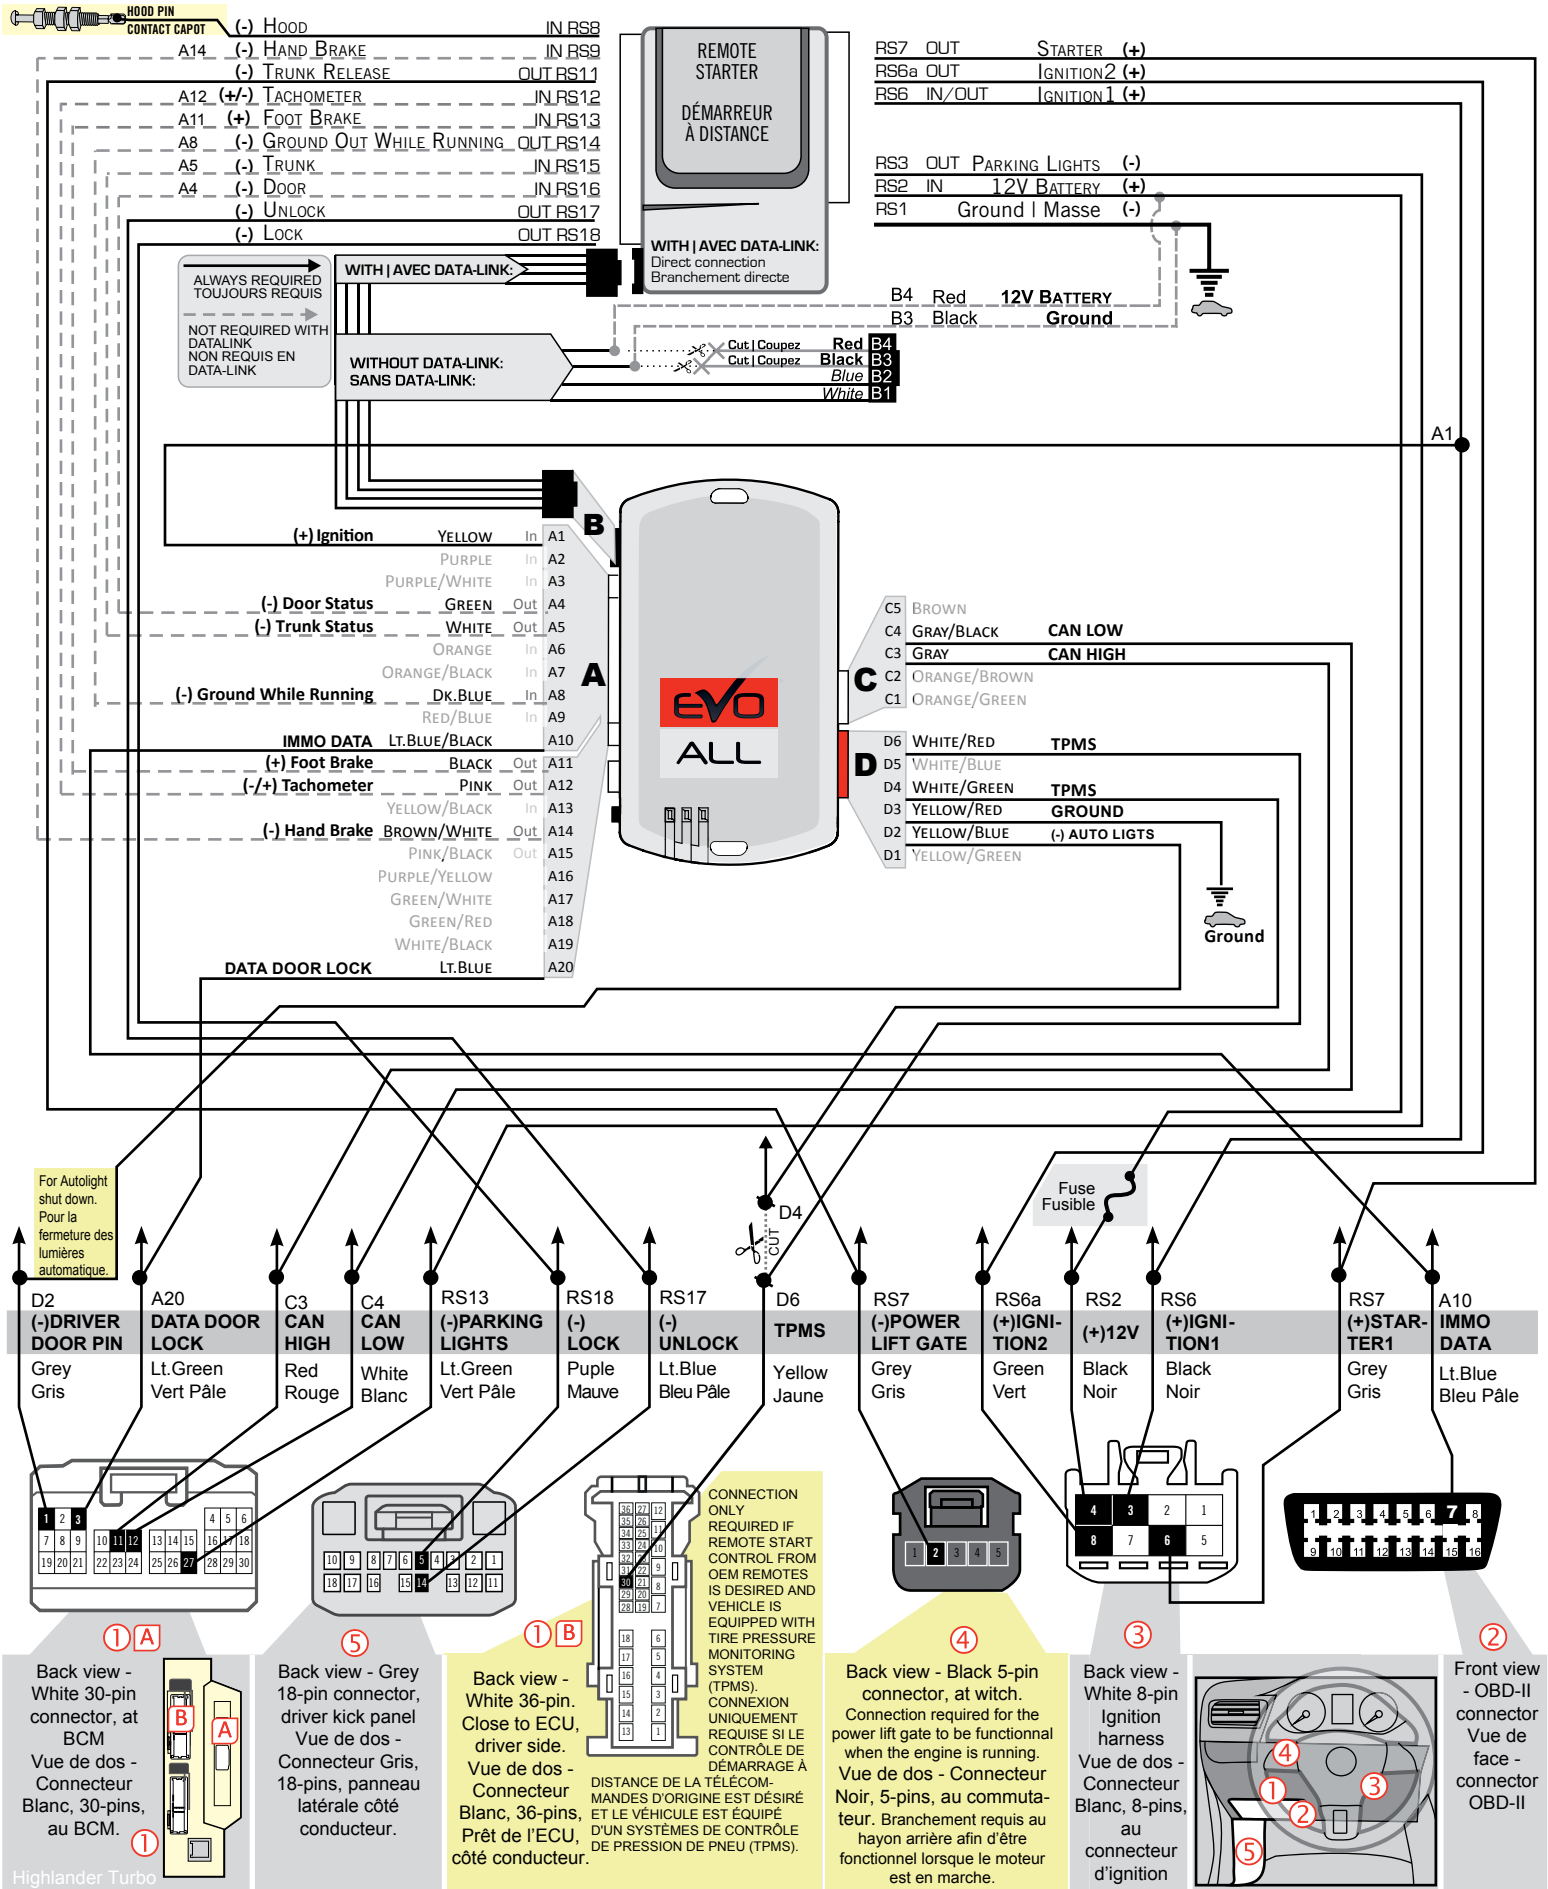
HOOD PIN
CONTACT CAPOT
(-) HOOD IN RS8
A14 (-) HAND BRAKE IN RS9
(-) TRUNK RELEASE OUT RS11
A12 (+/-) TACHOMETER IN RS12
A11 (+) FOOT BRAKE IN RS13
A8 (-) GROUND OUT WHILE RUNNING OUT RS14
A5 (-) TRUNK IN RS15
A4 (-) DOOR IN RS16
(-) UNLOCK OUT RS17
(-) LOCK OUT RS18

REMOTE STARTER
DÉMARREUR À DISTANCE
WITH | AVEC DATA-LINK:
Direct connection
Branchement directe

RS7 OUT STARTER (+)
RS6a OUT IGNITION2 (+)
RS6 IN/OUT IGNITION1 (+)
RS3 OUT PARKING LIGHTS (-)
RS2 IN 12V BATTERY (+)
RS1 Ground | Masse (-)

ALWAYS REQUIRED
TOUJOURS REQUIS
NOT REQUIRED WITH DATALINK
NON REQUIS EN DATA-LINK
WITH | AVEC DATA-LINK:
B4 Red 12V BATTERY
B3 Black Ground
WITHOUT DATA-LINK:
SANS DATA-LINK:
Cut | Coupez Red B4
Cut | Coupez Black B3
Blue B2
White B1
A1

B
(+) Ignition YELLOW In A1
PURPLE In A2
PURPLE/WHITE In A3
(-) Door Status GREEN Out A4
(-) Trunk Status WHITE Out A5
ORANGE In A6
ORANGE/BLACK In A7
(-) Ground While Running DK.BLUE In A8
RED/BLUE In A9
IMMO DATA LT.BLUE/BLACK A10
(+) Foot Brake BLACK Out A11
(-/+) Tachometer PINK Out A12
YELLOW/BLACK In A13
(-) Hand Brake BROWN/WHITE Out A14
PINK/BLACK Out A15
PURPLE/YELLOW A16
GREEN/WHITE A17
GREEN/RED A18
WHITE/BLACK A19
DATA DOOR LOCK LT.BLUE A20
A
EVO ALL
C
C5 BROWN
C4 GRAY/BLACK CAN LOW
C3 GRAY CAN HIGH
C2 ORANGE/BROWN
C1 ORANGE/GREEN
D
D6 WHITE/RED TPMS
D5 WHITE/BLUE
D4 WHITE/GREEN TPMS
D3 YELLOW/RED GROUND
D2 YELLOW/BLUE (-) AUTO LIGTS
D1 YELLOW/GREEN
Ground

For Autolight shut down. Pour la fermeture des lumières automatique.
D4
CUT
Fuse Fusible

D2 (-)DRIVER DOOR PIN Grey Gris
A20 DATA DOOR LOCK Lt.Green Vert Pâle
C3 CAN HIGH Red Rouge
C4 CAN LOW White Blanc
RS13 (-)PARKING LIGHTS Lt.Green Vert Pâle
RS18 (-) LOCK Puple Mauve
RS17 (-) UNLOCK Lt.Blue Bleu Pâle
D6 TPMS Yellow Jaune
RS7 (-)POWER LIFT GATE Grey Gris
RS6a (+)IGNITION2 Green Vert
RS2 (+)12V Black Noir
RS6 (+)IGNITION1 Black Noir
RS7 (+)STARTER1 Grey Gris
A10 IMMO DATA Lt.Blue Bleu Pâle

1 2 3 4 5 6 7 8 9 10 11 12 13 14 15 16 17 18 19 20 21 22 23 24 25 26 27 28 29 30
10 9 8 7 6 5 4 3 2 1 18 17 16 15 14 13 12 11
36 27 12 35 26 11 34 25 10 33 24 9 32 23 31 22 8 30 21 29 20 7 28 19 18 6 17 5 16 4 15 3 14 2 13 1
1 2 3 4 5
4 3 2 1 8 7 6 5
1 2 3 4 5 6 7 8 9 10 11 12 13 14 15 16

CONNECTION ONLY REQUIRED IF REMOTE START CONTROL FROM OEM REMOTES IS DESIRED AND VEHICLE IS EQUIPPED WITH TIRE PRESSURE MONITORING SYSTEM (TPMS). CONNEXION UNIQUEMENT REQUISE SI LE CONTRÔLE DE DÉMARRAGE À DISTANCE DE LA TÉLÉCOMMANDES D'ORIGINE EST DÉSIRÉ ET LE VÉHICULE EST ÉQUIPÉ D'UN SYSTÈMES DE CONTRÔLE DE PRESSION DE PNEU (TPMS).

1 A
Back view - White 30-pin connector, at BCM
Vue de dos - Connecteur Blanc, 30-pins, au BCM.
B A 1
Highlander Turbo
5
Back view - Grey 18-pin connector, driver kick panel
Vue de dos - Connecteur Gris, 18-pins, panneau latérale côté conducteur.
1 B
Back view - White 36-pin. Close to ECU, driver side.
Vue de dos - Connecteur Blanc, 36-pins, Prêt de l'ECU, côté conducteur.
4
Back view - Black 5-pin connector, at witch.
Connection required for the power lift gate to be functional when the engine is running.
Vue de dos - Connecteur Noir, 5-pins, au commutateur. Branchement requis au hayon arrière afin d'être fonctionnel lorsque le moteur est en marche.
3
Back view - White 8-pin Ignition harness
Vue de dos - Connecteur Blanc, 8-pins, au connecteur d'ignition
4 1 2 3 5
2
Front view - OBD-II connector
Vue de face - connector OBD-II